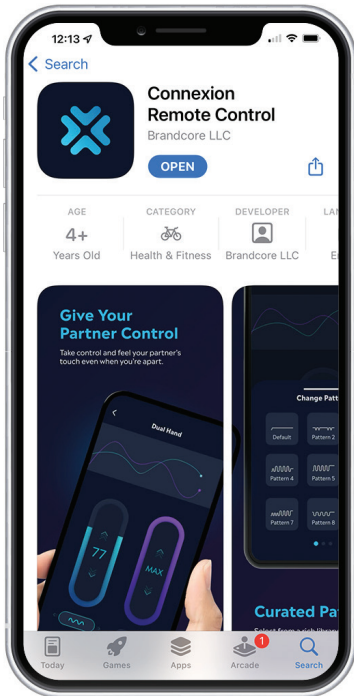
12:13

< Search

Connexion Remote Control

Brandcore LLC

OPEN

AGE
4+
Years Old

CATEGORY
Health & Fitness

DEVELOPER
Brandcore LLC

LA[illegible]
E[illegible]

Give Your Partner Control

Take control and feel your partner's touch even when you're apart.

Dual Hand

77

MAX

Change Patt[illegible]

Default

Pattern 2

Pattern 4

Pattern 5

Pattern 7

Pattern 8

Curated Pa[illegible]

Today

Games

Apps

1

Arcade

Search